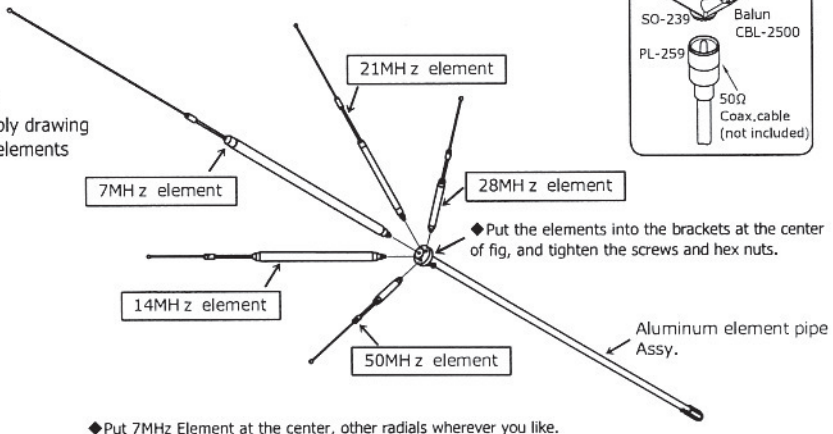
SO-239
Balun
CBL-2500
PL-259
50Ω
Coax,cable
(not included)

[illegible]bly drawing
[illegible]elements

21MH z element

7MH z element

28MH z element

◆Put the elements into the brackets at the center of fig, and tighten the screws and hex nuts.

14MH z element

Aluminum element pipe Assy.

50MH z element

◆Put 7MHz Element at the center, other radials wherever you like.